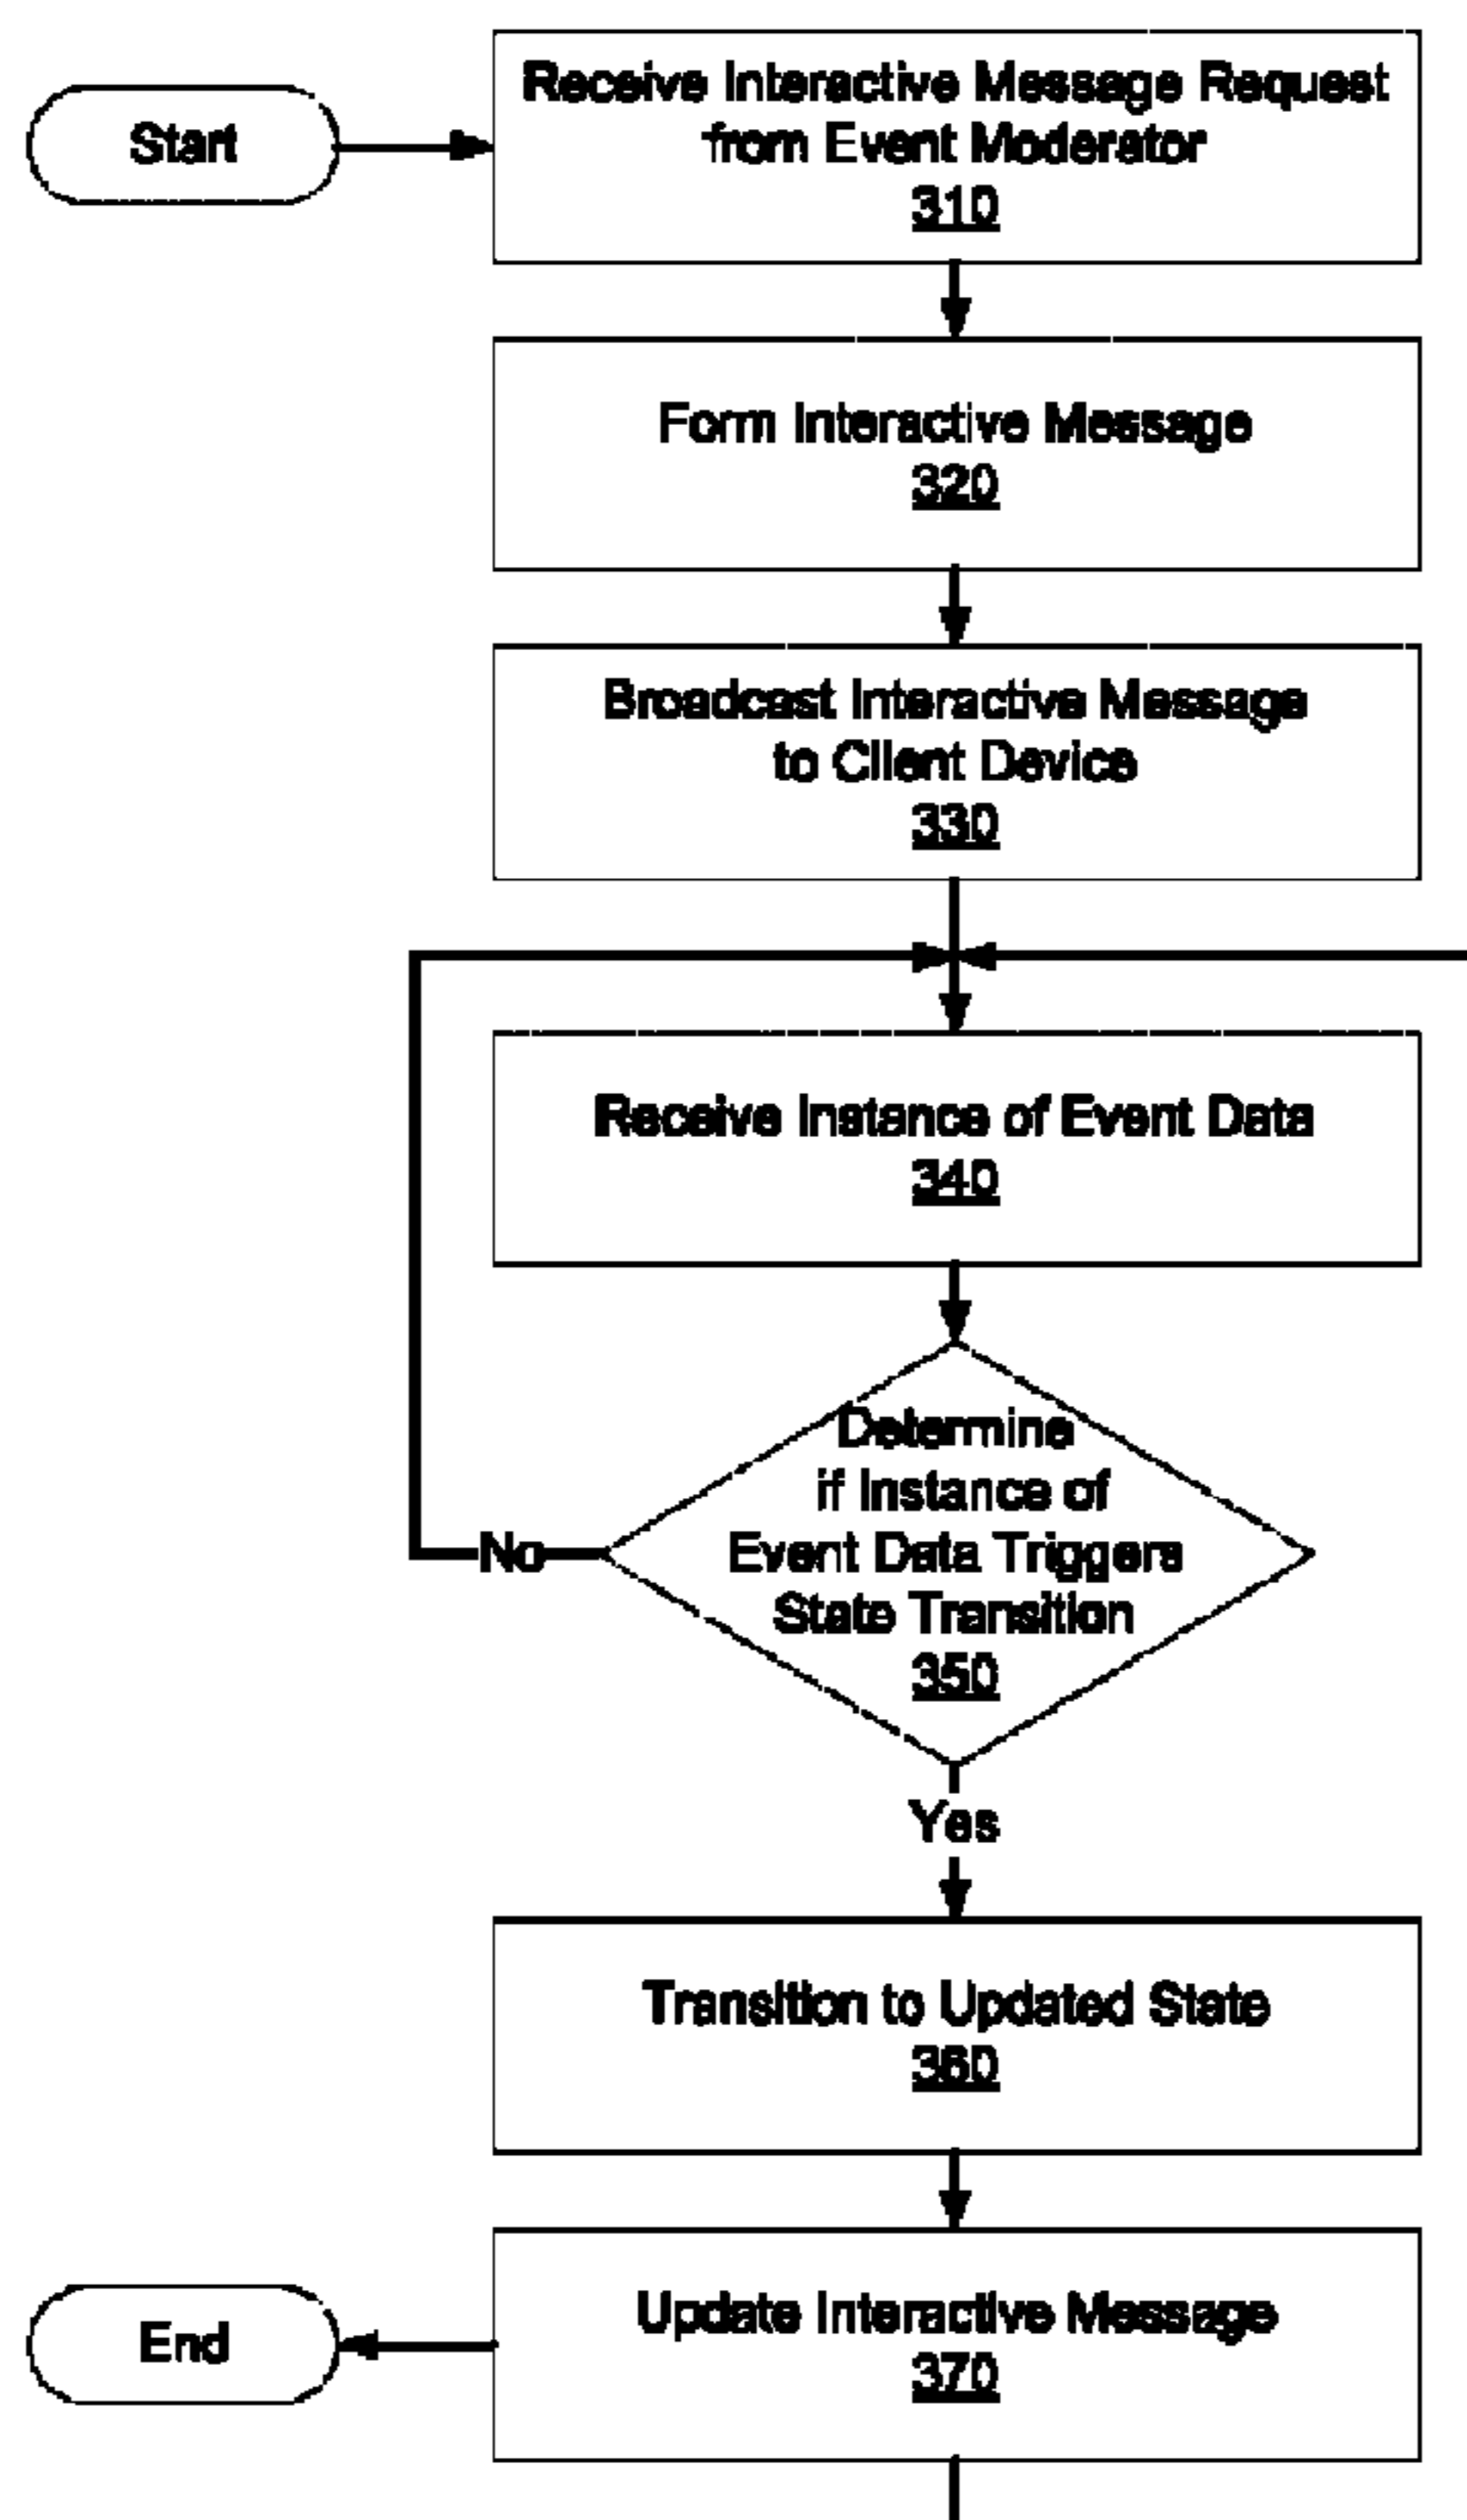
Start

Receive Interactive Message Request from Event Moderator
310

Form Interactive Message
320

Broadcast Interactive Message to Client Device
330

Receive Instance of Event Data
340

Determine if Instance of Event Data Triggers State Transition
350

No

Yes

Transition to Updated State
360

Update Interactive Message
370

End